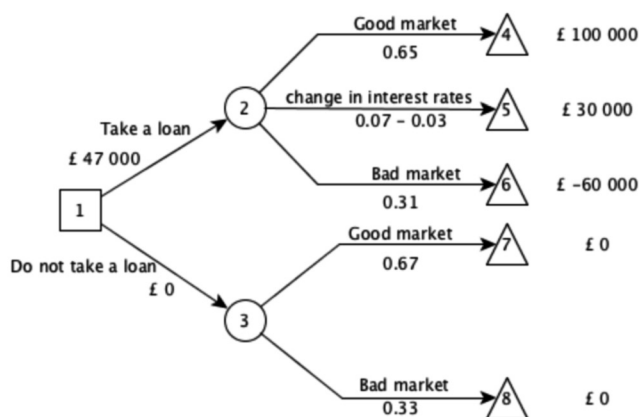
Good market
0.65
4
£ 100 000

change in interest rates
0.07 - 0.03
5
£ 30 000

Take a loan
£ 47 000
2

Bad market
0.31
6
£ -60 000

1

Good market
0.67
7
£ 0

Do not take a loan
£ 0
3

Bad market
0.33
8
£ 0